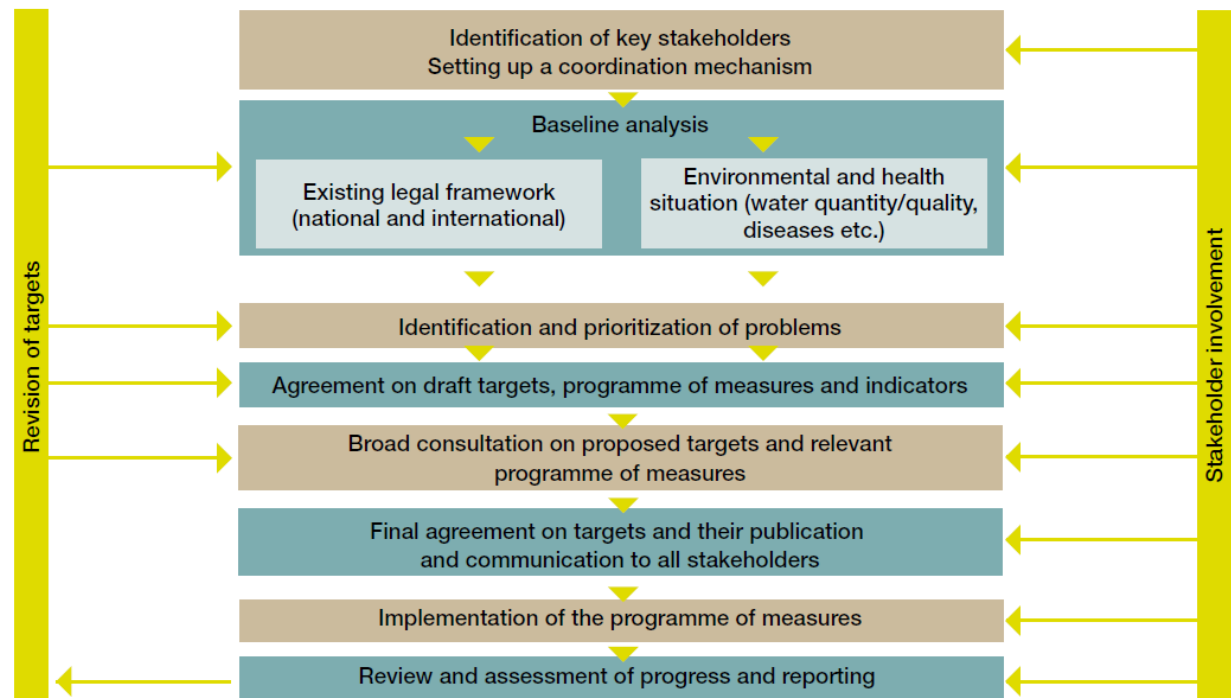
Revision of targets

Identification of key stakeholders
Setting up a coordination mechanism

Baseline analysis

Existing legal framework (national and international)

Environmental and health situation (water quantity/quality, diseases etc.)

Identification and prioritization of problems

Agreement on draft targets, programme of measures and indicators

Broad consultation on proposed targets and relevant programme of measures

Final agreement on targets and their publication and communication to all stakeholders

Implementation of the programme of measures

Review and assessment of progress and reporting

Stakeholder involvement